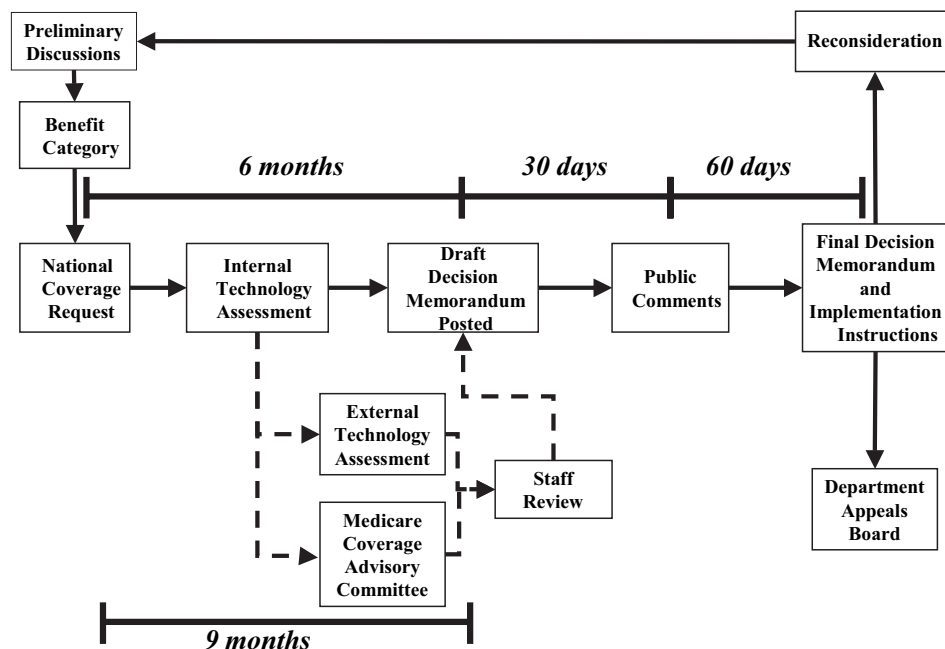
Preliminary Discussions

Reconsideration

Benefit Category

6 months

30 days

60 days

National Coverage Request

Internal Technology Assessment

Draft Decision Memorandum Posted

Public Comments

Final Decision Memorandum and Implementation Instructions

External Technology Assessment

Staff Review

Medicare Coverage Advisory Committee

Department Appeals Board

9 months